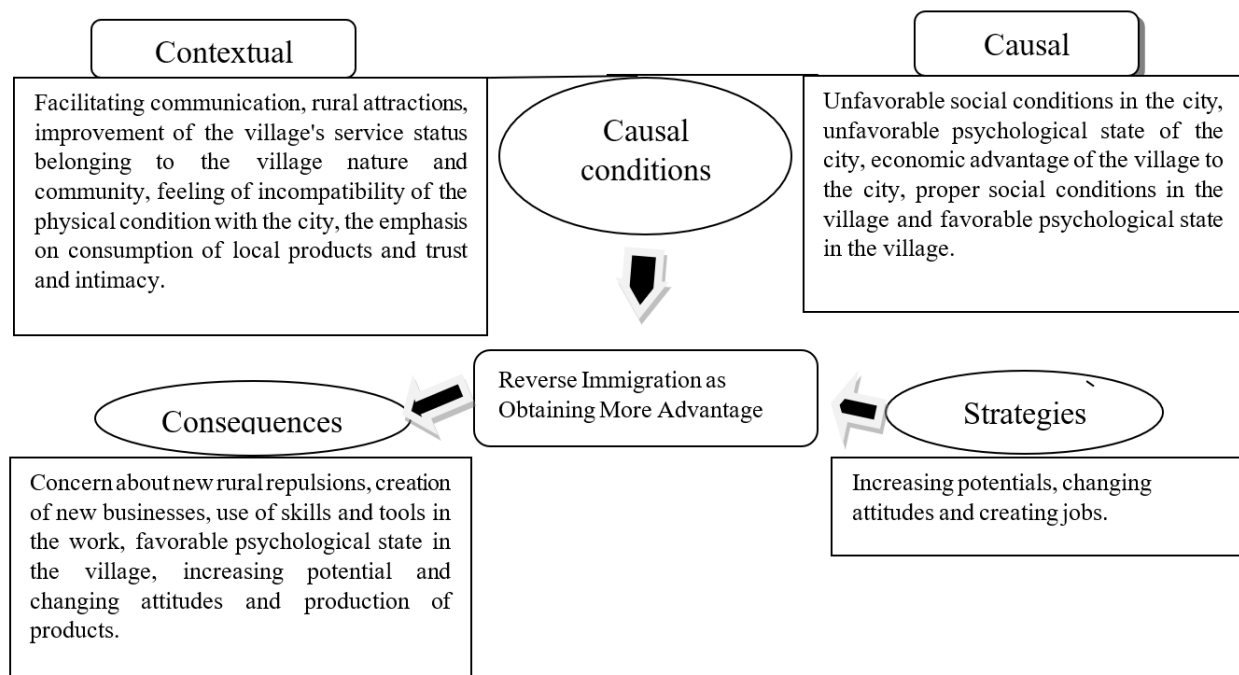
Contextual

Facilitating communication, rural attractions, improvement of the village's service status belonging to the village nature and community, feeling of incompatibility of the physical condition with the city, the emphasis on consumption of local products and trust and intimacy.

Causal conditions

Causal

Unfavorable social conditions in the city, unfavorable psychological state of the city, economic advantage of the village to the city, proper social conditions in the village and favorable psychological state in the village.

Consequences

Reverse Immigration as Obtaining More Advantage

Strategies

Concern about new rural repulsions, creation of new businesses, use of skills and tools in the work, favorable psychological state in the village, increasing potential and changing attitudes and production of products.

Increasing potentials, changing attitudes and creating jobs.